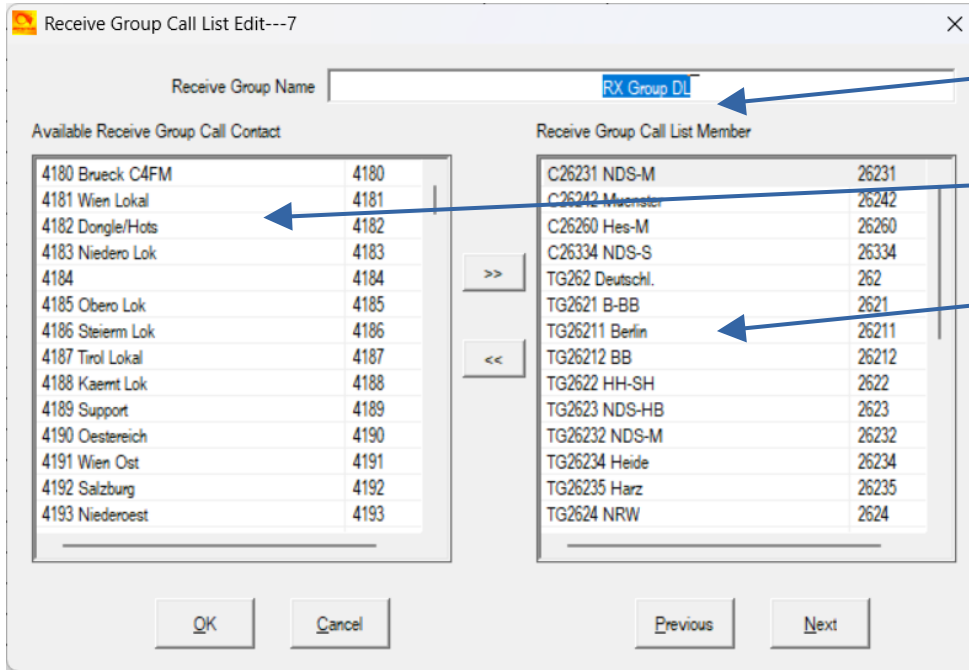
Receive Group Call List Edit---7

Receive Group Name RX Group DL

Available Receive Group Call Contact

| | |
|---|---|
| 4180 Brueck C4FM | 4180 |
| 4181 Wien Lokal | 4181 |
| 4182 Dongle/Hots | 4182 |
| 4183 Niedero Lok | 4183 |
| 4184 | 4184 |
| 4185 Obero Lok | 4185 |
| 4186 Steierm Lok | 4186 |
| 4187 Tirol Lokal | 4187 |
| 4188 Kaernt Lok | 4188 |
| 4189 Support | 4189 |
| 4190 Oestereich | 4190 |
| 4191 Wien Ost | 4191 |
| 4192 Salzburg | 4192 |
| 4193 Niederoest | 4193 |

>>

<<

Receive Group Call List Member

| | |
|---|---|
| C26231 NDS-M | 26231 |
| C26242 Muenster | 26242 |
| C26260 Hes-M | 26260 |
| C26334 NDS-S | 26334 |
| TG262 Deutschl. | 262 |
| TG2621 B-BB | 2621 |
| TG26211 Berlin | 26211 |
| TG26212 BB | 26212 |
| TG2622 HH-SH | 2622 |
| TG2623 NDS-HB | 2623 |
| TG26232 NDS-M | 26232 |
| TG26234 Heide | 26234 |
| TG26235 Harz | 26235 |
| TG2624 NRW | 2624 |

OK Cancel Previous Next